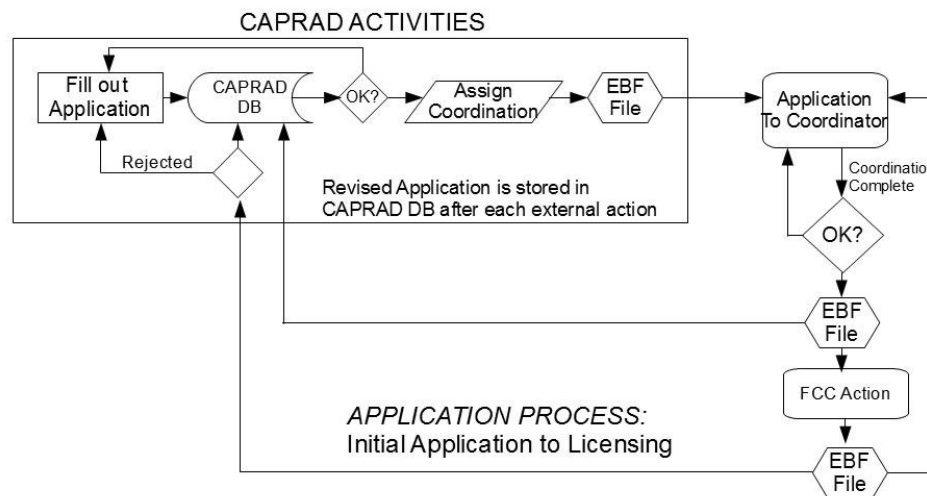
CAPRAD ACTIVITIES

Fill out Application

CAPRAD DB

OK?

Assign Coordination

EBF File

Application To Coordinator

Rejected

Revised Application is stored in CAPRAD DB after each external action

Coordinatio Complete

OK?

EBF File

FCC Action

APPLICATION PROCESS:
Initial Application to Licensing

EBF File